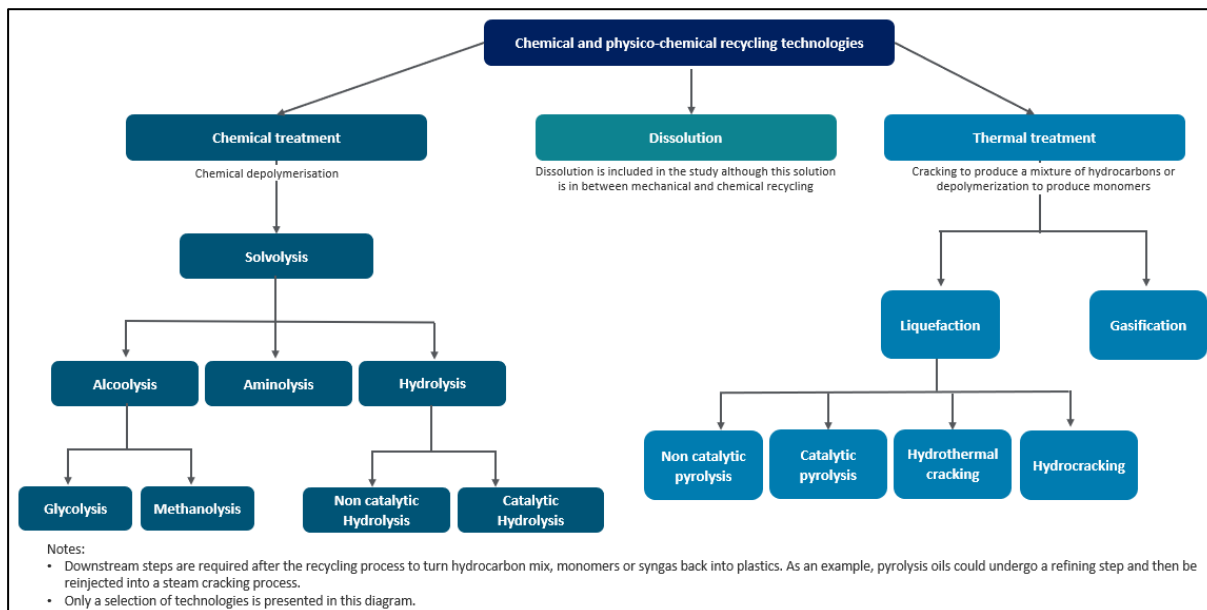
Chemical and physico-chemical recycling technologies

Chemical treatment

Chemical depolymerisation

Dissolution

Dissolution is included in the study although this solution is in between mechanical and chemical recycling

Thermal treatment

Cracking to produce a mixture of hydrocarbons or depolymerization to produce monomers

Solvolysis

Liquefaction

Gasification

Alcoolysis

Aminolysis

Hydrolysis

Glycolysis

Methanolysis

Non catalytic Hydrolysis

Catalytic Hydrolysis

Non catalytic pyrolysis

Catalytic pyrolysis

Hydrothermal cracking

Hydrocracking

Notes:
• Downstream steps are required after the recycling process to turn hydrocarbon mix, monomers or syngas back into plastics. As an example, pyrolysis oils could undergo a refining step and then be reinjected into a steam cracking process.
• Only a selection of technologies is presented in this diagram.